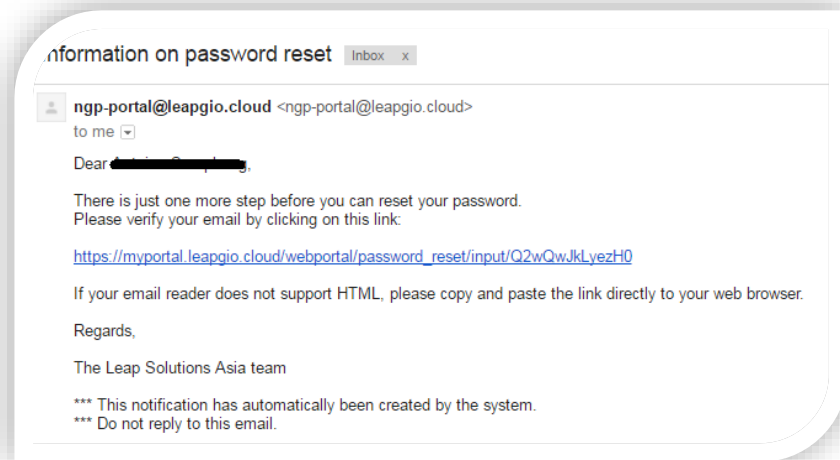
nformation on password reset Inbox x

ngp-portal@leapgio.cloud <ngp-portal@leapgio.cloud>
to me

Dear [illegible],

There is just one more step before you can reset your password.
Please verify your email by clicking on this link:

https://myportal.leapgio.cloud/webportal/password_reset/input/Q2wQwJkLyezH0

If your email reader does not support HTML, please copy and paste the link directly to your web browser.

Regards,

The Leap Solutions Asia team

*** This notification has automatically been created by the system.
*** Do not reply to this email.